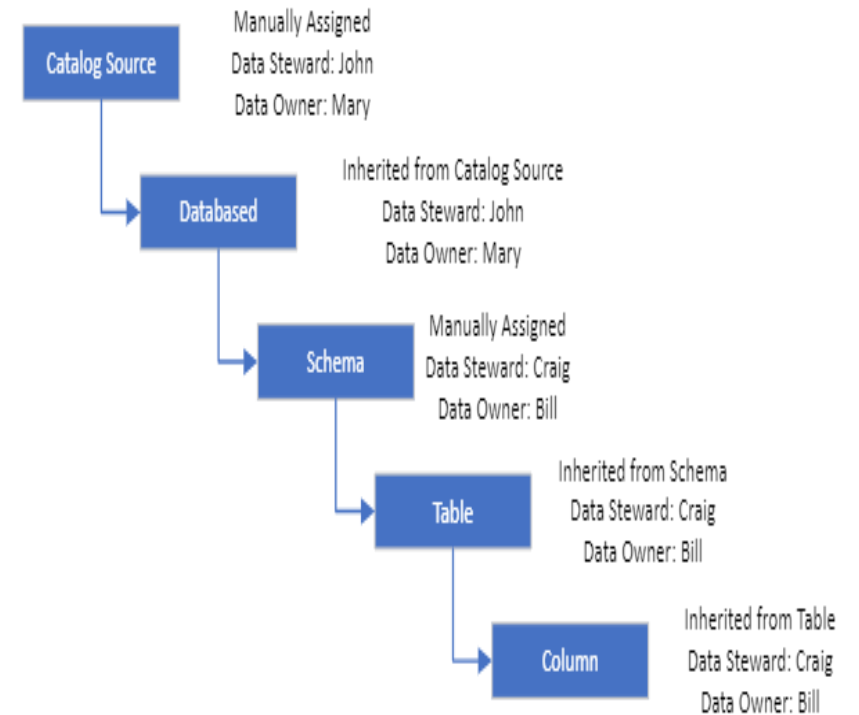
Catalog Source

Manually Assigned
Data Steward: John
Data Owner: Mary

Databased

Inherited from Catalog Source
Data Steward: John
Data Owner: Mary

Schema

Manually Assigned
Data Steward: Craig
Data Owner: Bill

Table

Inherited from Schema
Data Steward: Craig
Data Owner: Bill

Column

Inherited from Table
Data Steward: Craig
Data Owner: Bill